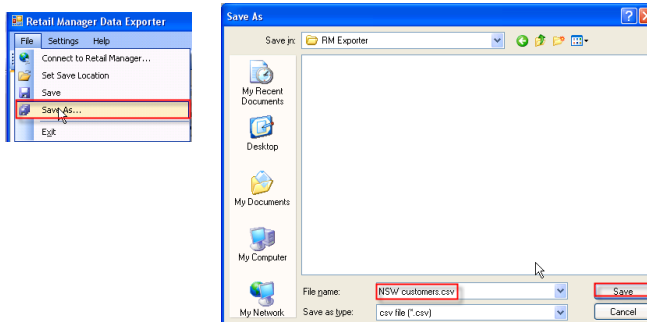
Retail Manager Data Exporter

File Settings Help

Connect to Retail Manager...

Set Save Location

Save

Save As...

Exit

Save As

Save in: RM Exporter

My Recent Documents

Desktop

My Documents

My Computer

My Network

File name: NSW customers.csv

Save as type: csv file (*.csv)

Save

Cancel